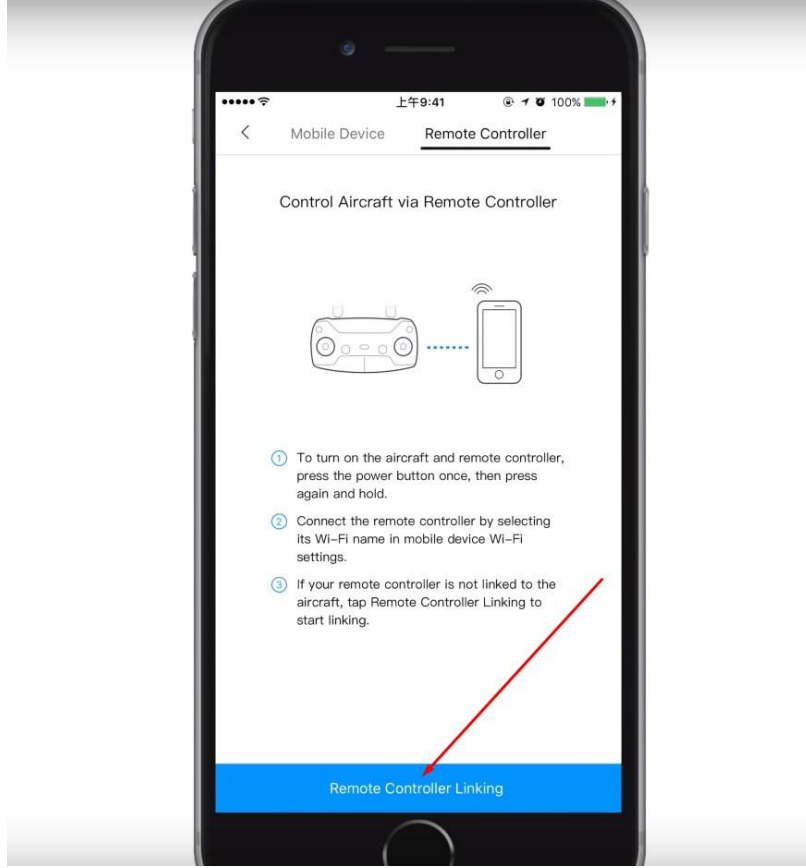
上午9:41
100%

<
Mobile Device
Remote Controller

Control Aircraft via Remote Controller

1 To turn on the aircraft and remote controller, press the power button once, then press again and hold.

2 Connect the remote controller by selecting its Wi-Fi name in mobile device Wi-Fi settings.

3 If your remote controller is not linked to the aircraft, tap Remote Controller Linking to start linking.

Remote Controller Linking